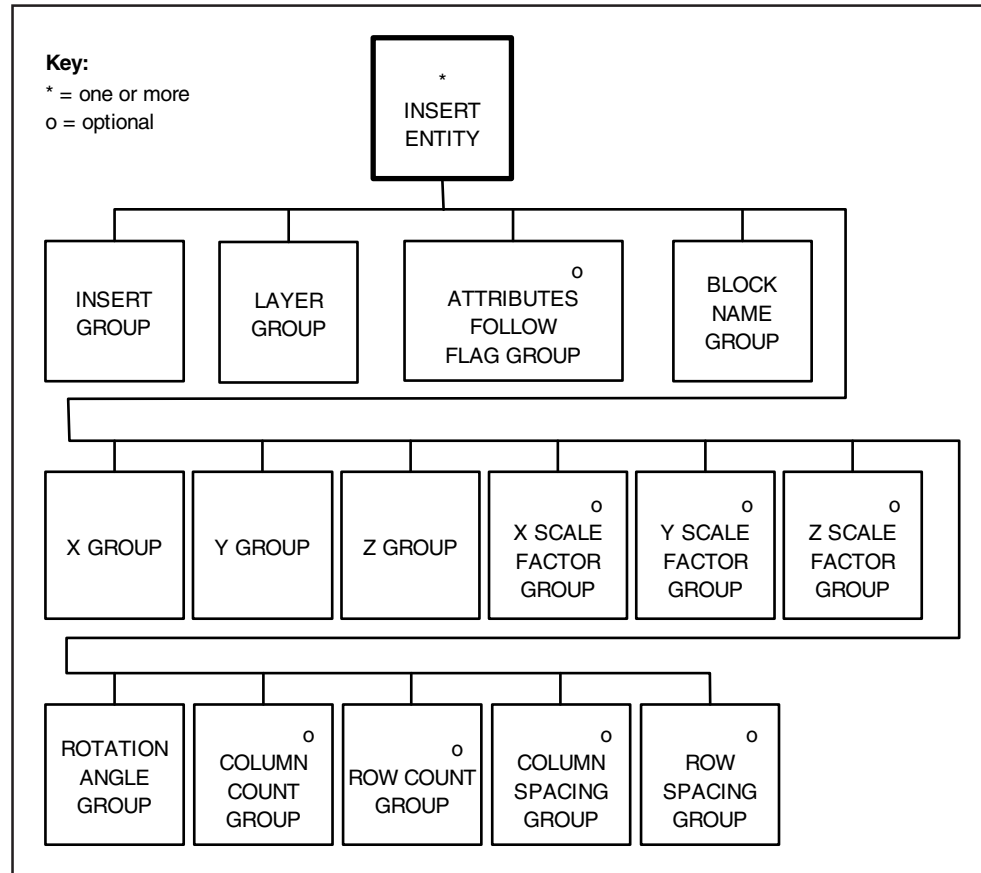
Key:
* = one or more
o = optional

*
INSERT ENTITY

INSERT GROUP

LAYER GROUP

o
ATTRIBUTES FOLLOW FLAG GROUP

BLOCK NAME GROUP

X GROUP

Y GROUP

Z GROUP

o
X SCALE FACTOR GROUP

o
Y SCALE FACTOR GROUP

o
Z SCALE FACTOR GROUP

ROTATION ANGLE GROUP

o
COLUMN COUNT GROUP

o
ROW COUNT GROUP

o
COLUMN SPACING GROUP

o
ROW SPACING GROUP